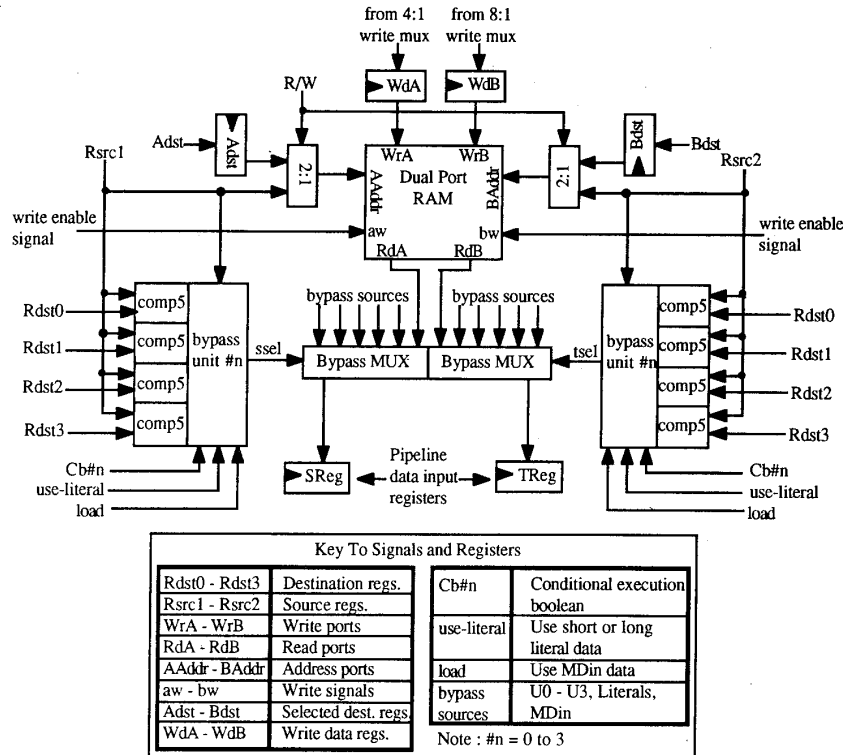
from 4:1 write mux

from 8:1 write mux

WdA

WdB

R/W

Adst

Adst

2:1

WrA

WrB

2:1

Bdst

Bdst

Rsrc1

AAddr

Dual Port RAM

BAddr

Rsrc2

write enable signal

aw

bw

write enable signal

RdA

RdB

bypass sources

bypass sources

Rdst0

comp5

comp5

Rdst0

Rdst1

comp5

bypass unit #n

ssel

Bypass MUX

Bypass MUX

tsel

bypass unit #n

comp5

Rdst1

Rdst2

comp5

comp5

Rdst2

Rdst3

comp5

comp5

Rdst3

Cb#n

Pipeline data input registers

Cb#n

use-literal

SReg

TReg

use-literal

load

load

Key To Signals and Registers

| Rdst0 - Rdst3 | Destination regs. |
|---|---|
| Rsrc1 - Rsrc2 | Source regs. |
| WrA - WrB | Write ports |
| RdA - RdB | Read ports |
| AAddr - BAddr | Address ports |
| aw - bw | Write signals |
| Adst - Bdst | Selected dest. regs. |
| WdA - WdB | Write data regs. |

| Cb#n | Conditional execution boolean |
|---|---|
| use-literal | Use short or long literal data |
| load | Use MDin data |
| bypass sources | U0 - U3, Literals, MDin |

Note : #n = 0 to 3